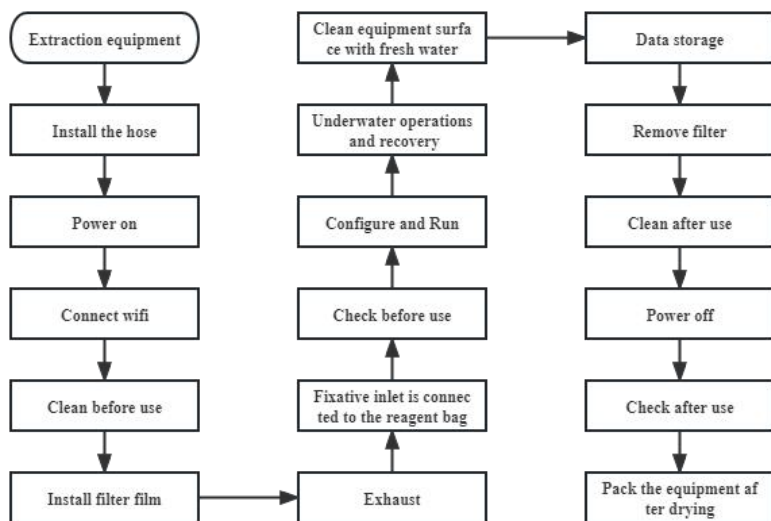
Extraction equipment

Install the hose

Power on

Connect wifi

Clean before use

Install filter film

Exhaust

Fixative inlet is connected to the reagent bag

Check before use

Configure and Run

Underwater operations and recovery

Clean equipment surface with fresh water

Data storage

Remove filter

Clean after use

Power off

Check after use

Pack the equipment after drying